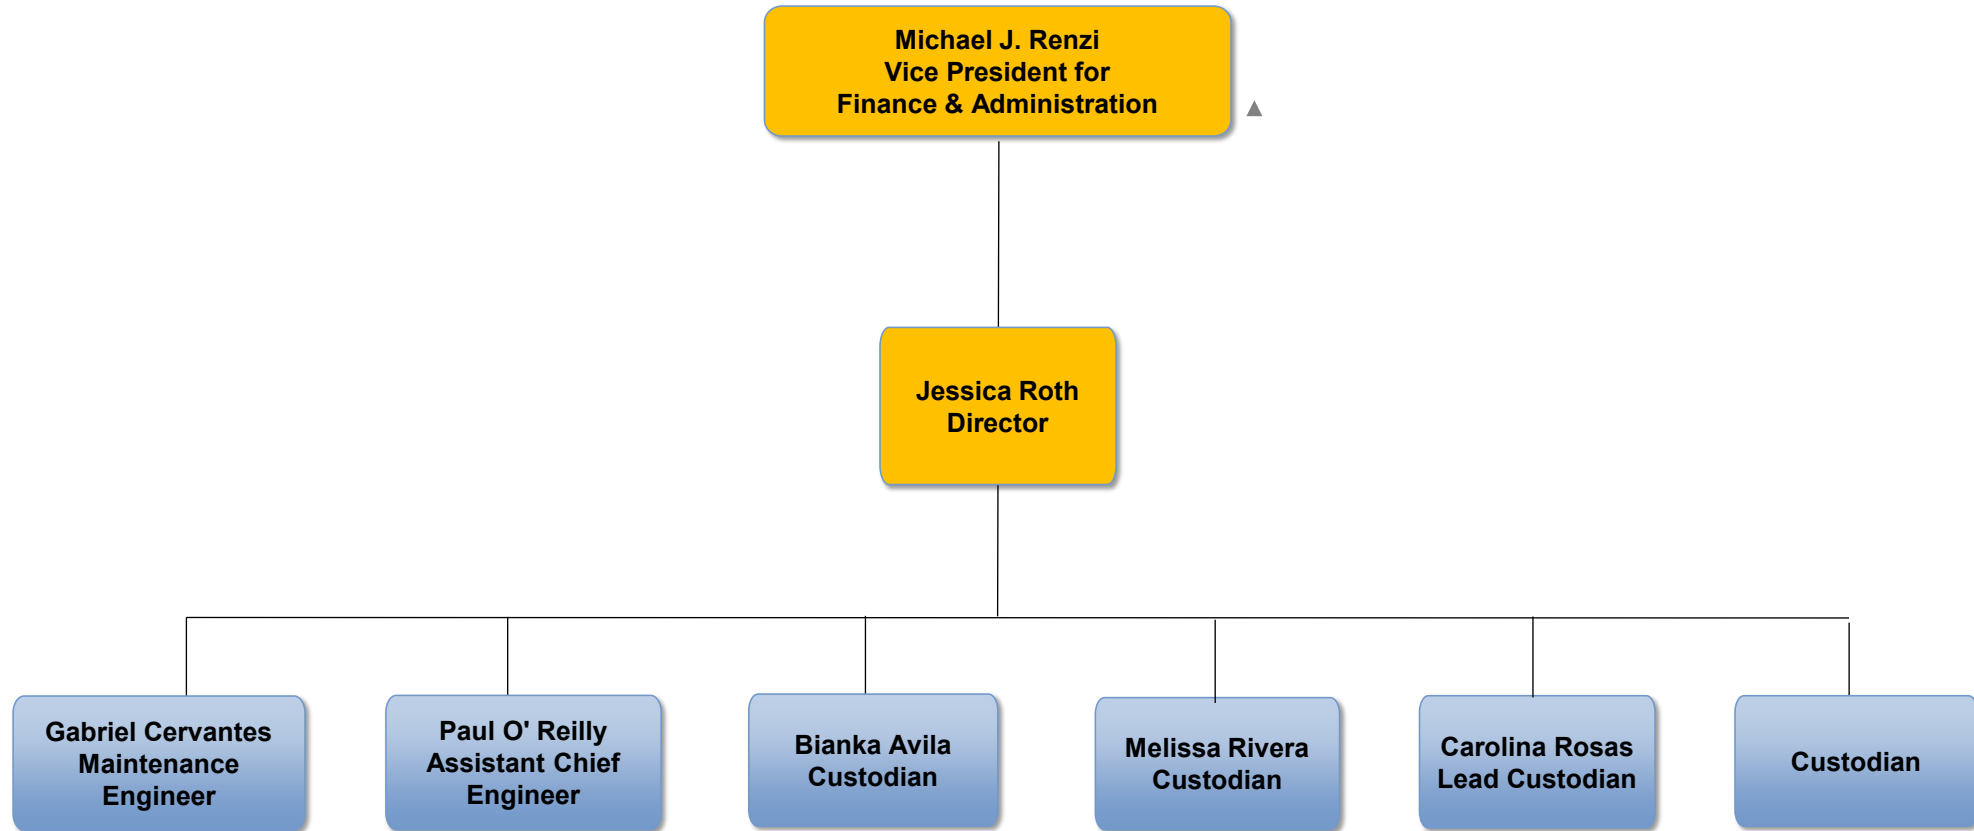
Michael J. Renzi
Vice President for
Finance & Administration

Jessica Roth
Director

Gabriel Cervantes
Maintenance
Engineer

Paul O' Reilly
Assistant Chief
Engineer

Bianka Avila
Custodian

Melissa Rivera
Custodian

Carolina Rosas
Lead Custodian

Custodian